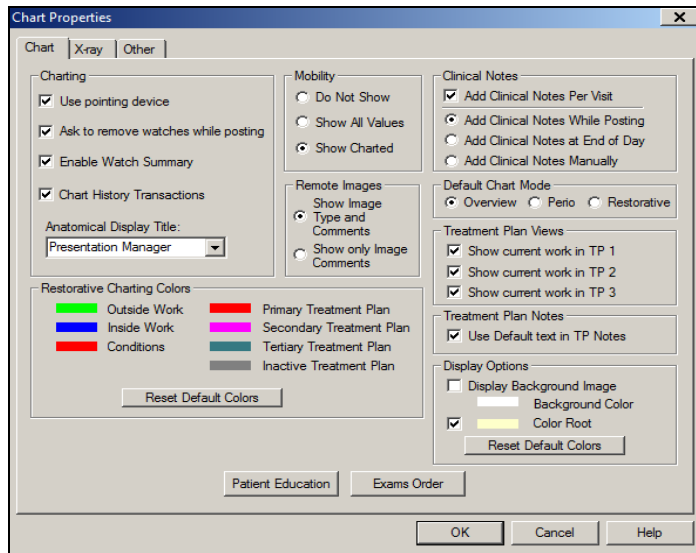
Chart Properties

X

Chart | X-ray | Other

Charting

Use pointing device

Ask to remove watches while posting

Enable Watch Summary

Chart History Transactions

Anatomical Display Title:

Presentation Manager

Mobility

Do Not Show

Show All Values

Show Charted

Remote Images

Show Image Type and Comments

Show only Image Comments

Clinical Notes

Add Clinical Notes Per Visit

Add Clinical Notes While Posting

Add Clinical Notes at End of Day

Add Clinical Notes Manually

Default Chart Mode

Overview

Perio

Restorative

Treatment Plan Views

Show current work in TP 1

Show current work in TP 2

Show current work in TP 3

Treatment Plan Notes

Use Default text in TP Notes

Restorative Charting Colors

Outside Work

Inside Work

Conditions

Primary Treatment Plan

Secondary Treatment Plan

Tertiary Treatment Plan

Inactive Treatment Plan

Reset Default Colors

Display Options

Display Background Image

Background Color

Color Root

Reset Default Colors

Patient Education

Exams Order

OK

Cancel

Help